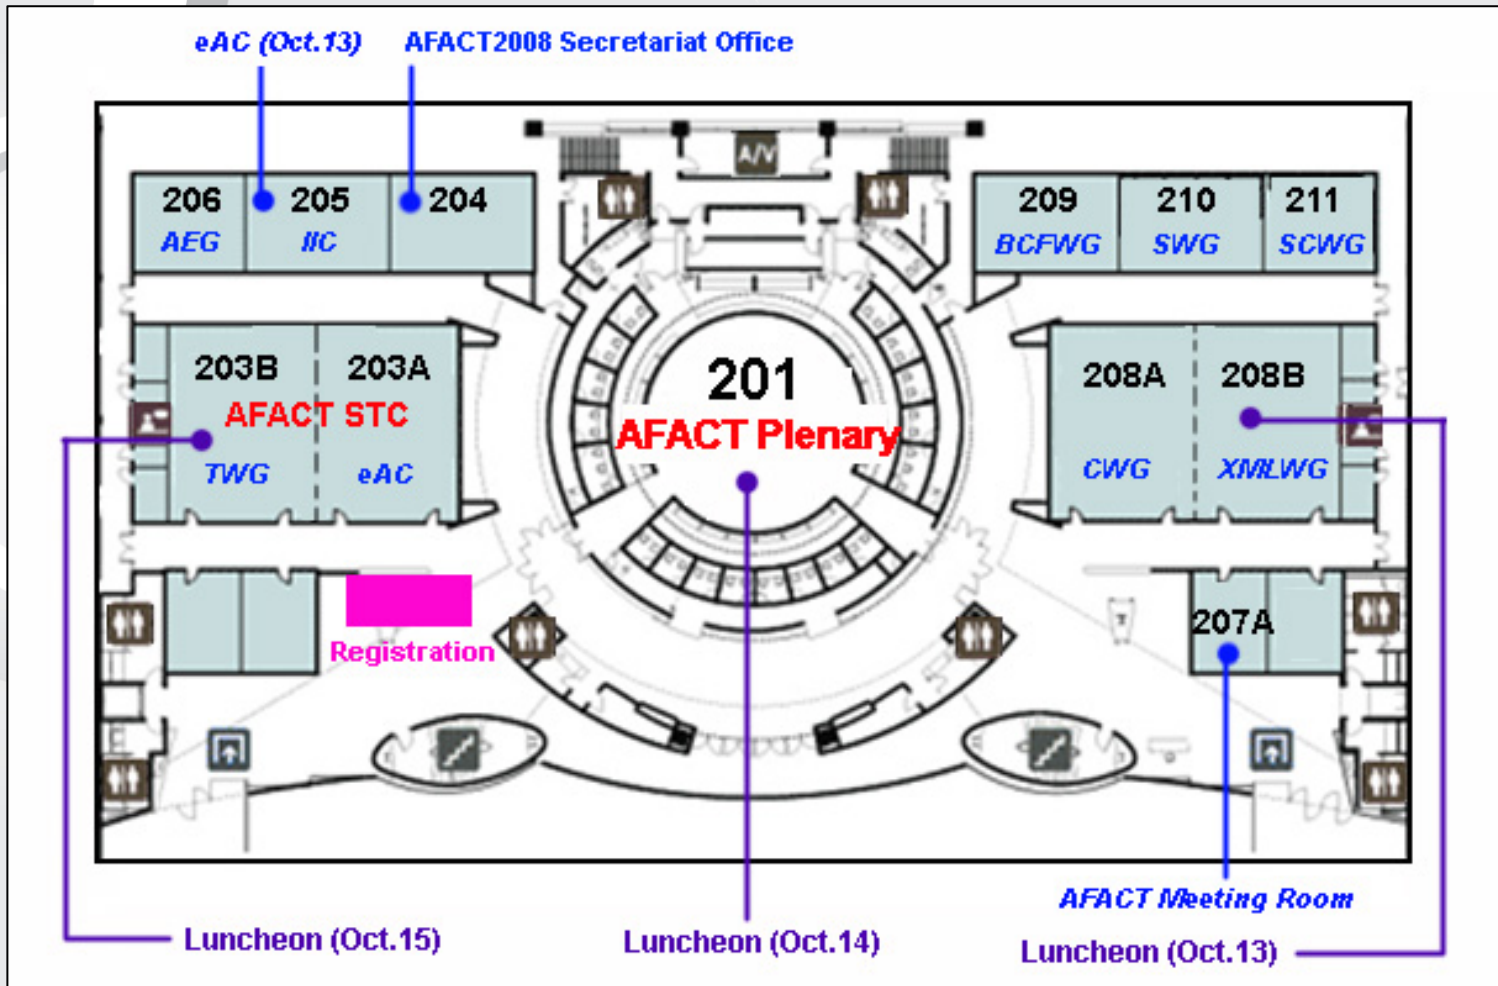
eAC (Oct.13)
AFACT2008 Secretariat Office

A/V

206
AEG
205
IIC
204

209
BCFWG
210
SWG
211
SCWG

203B
203A
AFACT STC
TWG
eAC

201
AFACT Plenary

208A
208B
CWG
XMLWG

Registration

207A

AFACT Meeting Room

Luncheon (Oct.15)
Luncheon (Oct.14)
Luncheon (Oct.13)